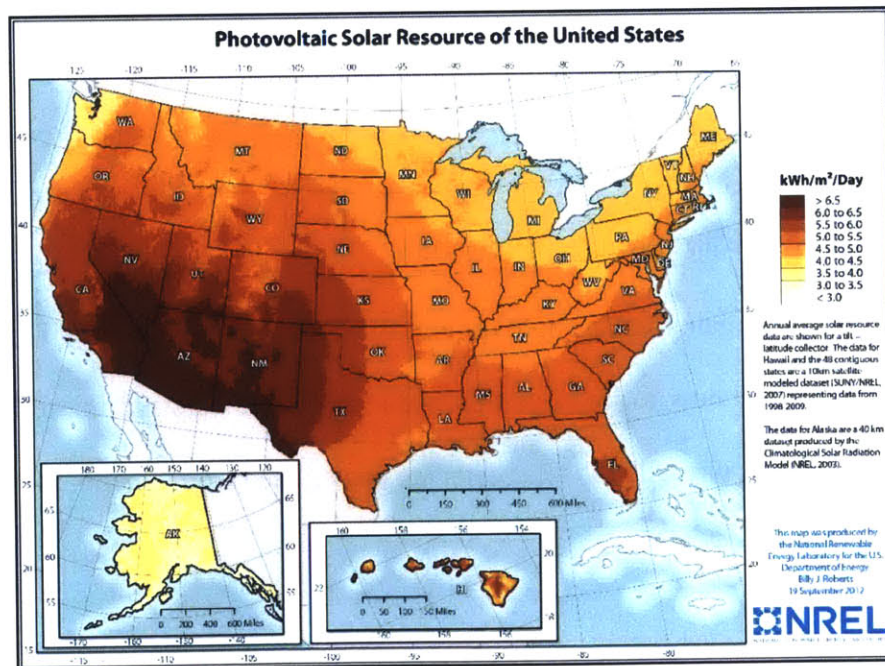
Photovoltaic Solar Resource of the United States

125 120 115 110 105 100 95 90 85 80 75 70 65

45 40 35 30 25

WA MT ND MN ME OR ID SD WI VT NH NY MA MI WY CT RI IA PA NE NJ NV IL IN OH MD DE UT CO WV CA KS MO KY VA NC TN AZ OK NM AR SC MS AL GA TX LA FL

kWh/m²/Day
> 6.5
6.0 to 6.5
5.5 to 6.0
5.0 to 5.5
4.5 to 5.0
4.0 to 4.5
3.5 to 4.0
3.0 to 3.5
< 3.0

Annual average solar resource data are shown for a tilt = latitude collector. The data for Hawaii and the 48 contiguous states are a 10km satellite modeled dataset (SUNY/NREL, 2007) representing data from 1998-2009.

The data for Alaska are a 40 km dataset produced by the Climatological Solar Radiation Model (NREL, 2003).

0 150 300 450 600 Miles

180 170 160 150 140 130 120
AK
65 60 55
0 200 400 600 Miles
-170 -160 -150 -140

160 158 156 154
HI
20 22
0 50 100 150 Miles
158 156

This map was produced by the National Renewable Energy Laboratory for the U.S. Department of Energy
Billy J. Roberts
19 September 2012

NREL

-115 -112 -105 -100 -95 -90 -85 -80